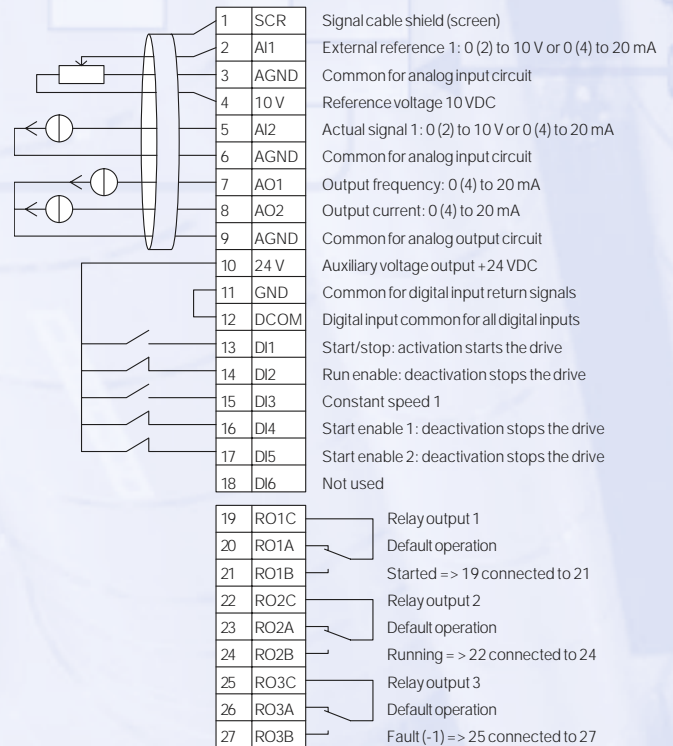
| 1 | SCR | Signal cable shield (screen) |
|---|---|---|
| 2 | AI1 | External reference 1: 0 (2) to 10 V or 0 (4) to 20 mA |
| 3 | AGND | Common for analog input circuit |
| 4 | 10 V | Reference voltage 10 VDC |
| 5 | AI2 | Actual signal 1: 0 (2) to 10 V or 0 (4) to 20 mA |
| 6 | AGND | Common for analog input circuit |
| 7 | AO1 | Output frequency: 0 (4) to 20 mA |
| 8 | AO2 | Output current: 0 (4) to 20 mA |
| 9 | AGND | Common for analog output circuit |
| 10 | 24 V | Auxiliary voltage output +24 VDC |
| 11 | GND | Common for digital input return signals |
| 12 | DCOM | Digital input common for all digital inputs |
| 13 | DI1 | Start/stop: activation starts the drive |
| 14 | DI2 | Run enable: deactivation stops the drive |
| 15 | DI3 | Constant speed 1 |
| 16 | DI4 | Start enable 1: deactivation stops the drive |
| 17 | DI5 | Start enable 2: deactivation stops the drive |
| 18 | DI6 | Not used |

| 19 | RO1C | Relay output 1 |
|---|---|---|
| 20 | RO1A | Default operation |
| 21 | RO1B | Started => 19 connected to 21 |
| 22 | RO2C | Relay output 2 |
| 23 | RO2A | Default operation |
| 24 | RO2B | Running = > 22 connected to 24 |
| 25 | RO3C | Relay output 3 |
| 26 | RO3A | Default operation |
| 27 | RO3B | Fault (-1) => 25 connected to 27 |